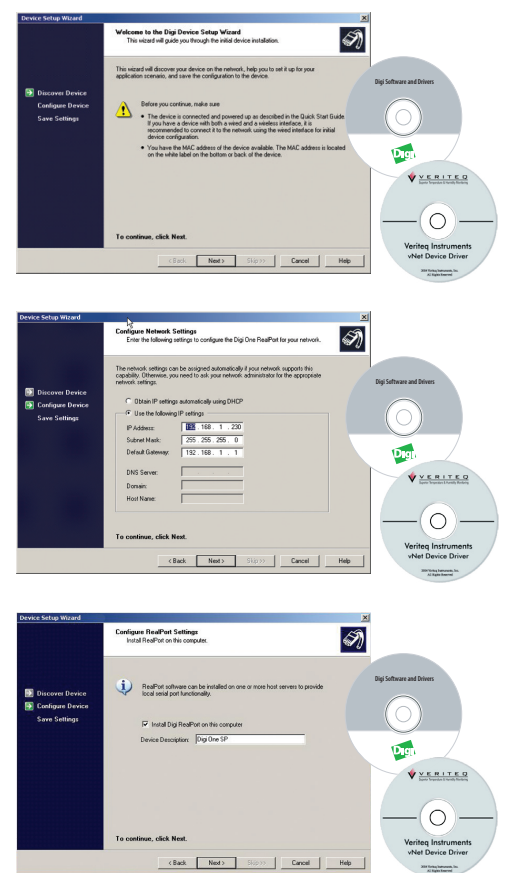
Device Setup Wizard

Welcome to the Digi Device Setup Wizard
This wizard will guide you through the initial device installation.

Discover Device
Configure Device
Save Settings

This wizard will discover your device on the network, help you to set it up for your application scenario, and save the configuration to the device.

Before you continue, make sure

• The device is connected and powered up as described in the Quick Start Guide. If you have a device with both a wired and a wireless interface, it is recommended to connect it to the network using the wired interface for initial device configuration.

• You have the MAC address of the device available. The MAC address is located on the white label on the bottom or back of the device.

To continue, click Next.

< Back Next > Skip >> Cancel Help

Digi Software and Drivers
Digi

VERITEQ
Veriteq Instruments
vNet Device Driver
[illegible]

Device Setup Wizard

Configure Network Settings
Enter the following settings to configure the Digi One RealPort for your network.

Discover Device
Configure Device
Save Settings

The network settings can be assigned automatically if your network supports this capability. Otherwise, you need to ask your network administrator for the appropriate network settings.

Obtain IP settings automatically using DHCP
Use the following IP settings

IP Address: 192 . 168 . 1 . 230
Subnet Mask: 255 . 255 . 255 . 0
Default Gateway: 192 . 168 . 1 . 1

DNS Server:
Domain:
Host Name:

To continue, click Next.

< Back Next > Skip >> Cancel Help

Digi Software and Drivers
Digi

VERITEQ
Veriteq Instruments
vNet Device Driver
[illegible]

Device Setup Wizard

Configure RealPort Settings
Install RealPort on this computer.

Discover Device
Configure Device
Save Settings

RealPort software can be installed on one or more host servers to provide local serial port functionality.

Install Digi RealPort on this computer

Device Description: Digi One SP

To continue, click Next.

< Back Next > Skip >> Cancel Help

Digi Software and Drivers
Digi

VERITEQ
Veriteq Instruments
vNet Device Driver
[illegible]